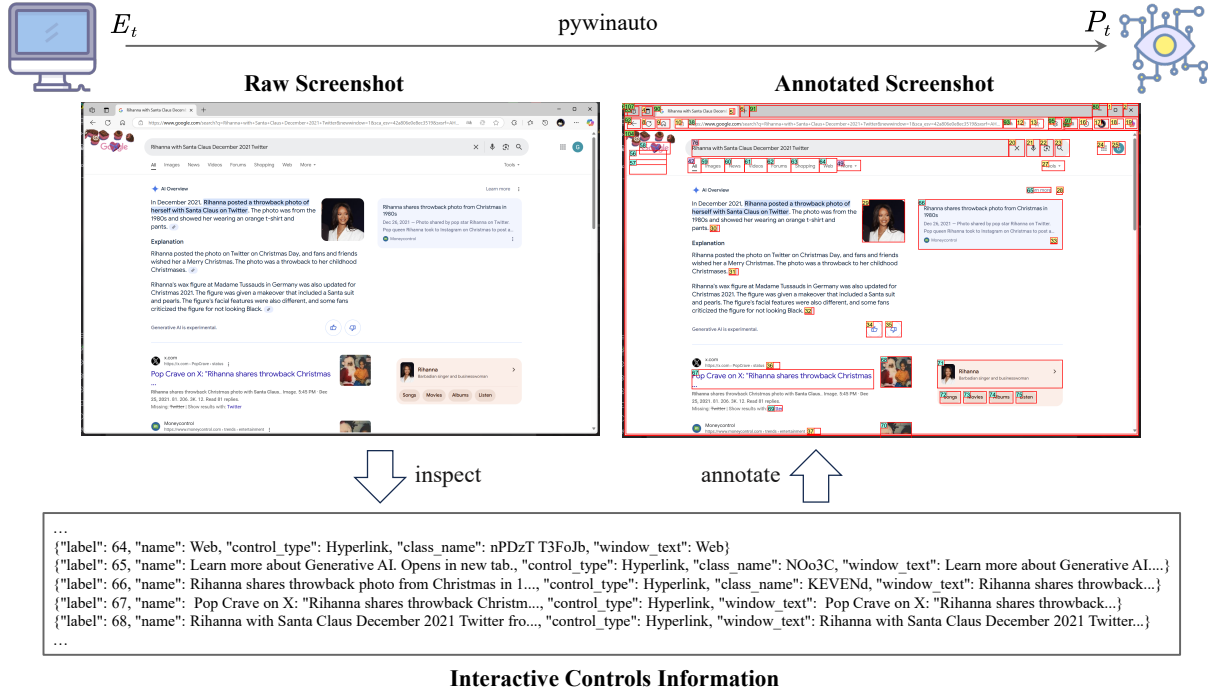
$E_t$ pywinauto $P_t$

Raw Screenshot

Annotated Screenshot

Rihanna with Santa Claus December 2021 Twitter

All Images News Videos Forums Shopping Web More Tools

AI Overview Learn more

In December 2021, Rihanna posted a throwback photo of herself with Santa Claus on Twitter. The photo was from the 1980s and showed her wearing an orange t-shirt and pants.

Explanation

Rihanna posted the photo on Twitter on Christmas Day, and fans and friends wished her a Merry Christmas. The photo was a throwback to her childhood Christmases.

Rihanna's wax figure at Madame Tussauds in Germany was also updated for Christmas 2021. The figure was given a makeover that included a Santa suit and pearls. The figure's facial features were also different, and some fans criticized the figure for not looking Black.

Generative AI is experimental.

Rihanna shares throwback photo from Christmas in 1980s

Moneycontrol

x.com

Pop Crave on X: "Rihanna shares throwback Christmas

Rihanna

Barbadian singer and businesswoman

Songs Movies Albums Listen

Moneycontrol

inspect

annotate

…
{"label": 64, "name": Web, "control_type": Hyperlink, "class_name": nPDzT T3FoJb, "window_text": Web}
{"label": 65, "name": Learn more about Generative AI. Opens in new tab., "control_type": Hyperlink, "class_name": NOo3C, "window_text": Learn more about Generative AI....}
{"label": 66, "name": Rihanna shares throwback photo from Christmas in 1..., "control_type": Hyperlink, "class_name": KEVENd, "window_text": Rihanna shares throwback...}
{"label": 67, "name": Pop Crave on X: "Rihanna shares throwback Christm..., "control_type": Hyperlink, "window_text": Pop Crave on X: "Rihanna shares throwback...}
{"label": 68, "name": Rihanna with Santa Claus December 2021 Twitter fro..., "control_type": Hyperlink, "window_text": Rihanna with Santa Claus December 2021 Twitter...}
…

Interactive Controls Information